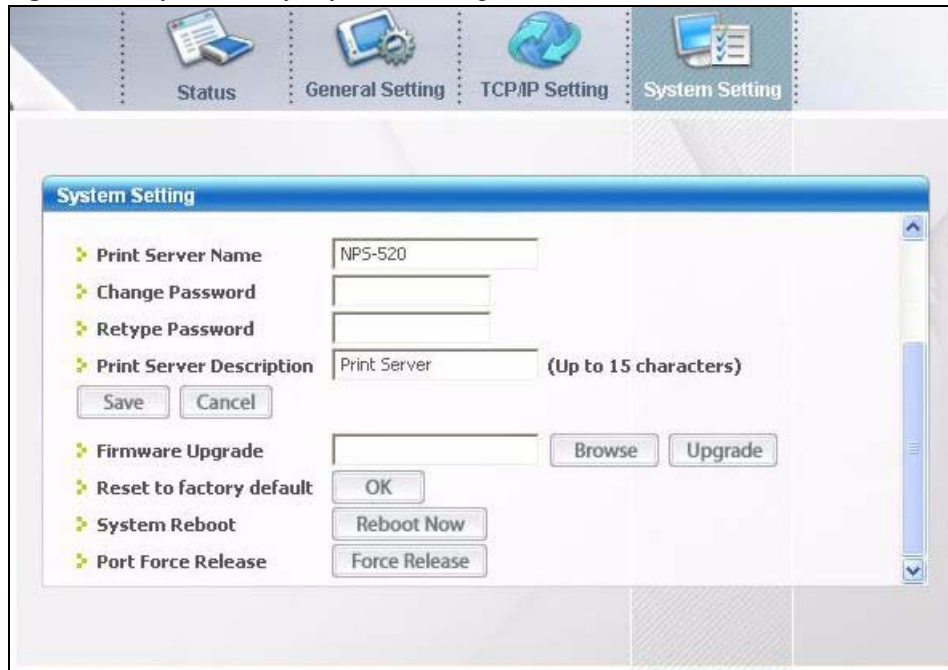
Status
General Setting
TCP/IP Setting
System Setting

System Setting

Print Server Name NPS-520
Change Password
Retype Password
Print Server Description Print Server (Up to 15 characters)
Save Cancel

Firmware Upgrade Browse Upgrade
Reset to factory default OK
System Reboot Reboot Now
Port Force Release Force Release